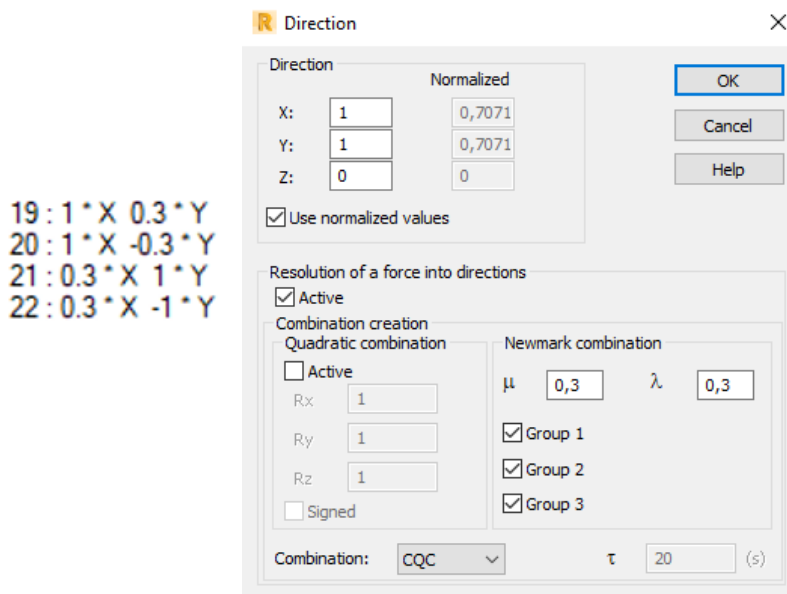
19 : 1 * X 0.3 * Y
20 : 1 * X -0.3 * Y
21 : 0.3 * X 1 * Y
22 : 0.3 * X -1 * Y

Direction

Direction
Normalized
X: 1 0,7071
Y: 1 0,7071
Z: 0 0
Use normalized values

OK
Cancel
Help

Resolution of a force into directions
Active
Combination creation
Quadratic combination
Active
Rx 1
Ry 1
Rz 1
Signed

Newmark combination
μ 0,3
λ 0,3
Group 1
Group 2
Group 3

Combination: CQC
τ 20 (s)